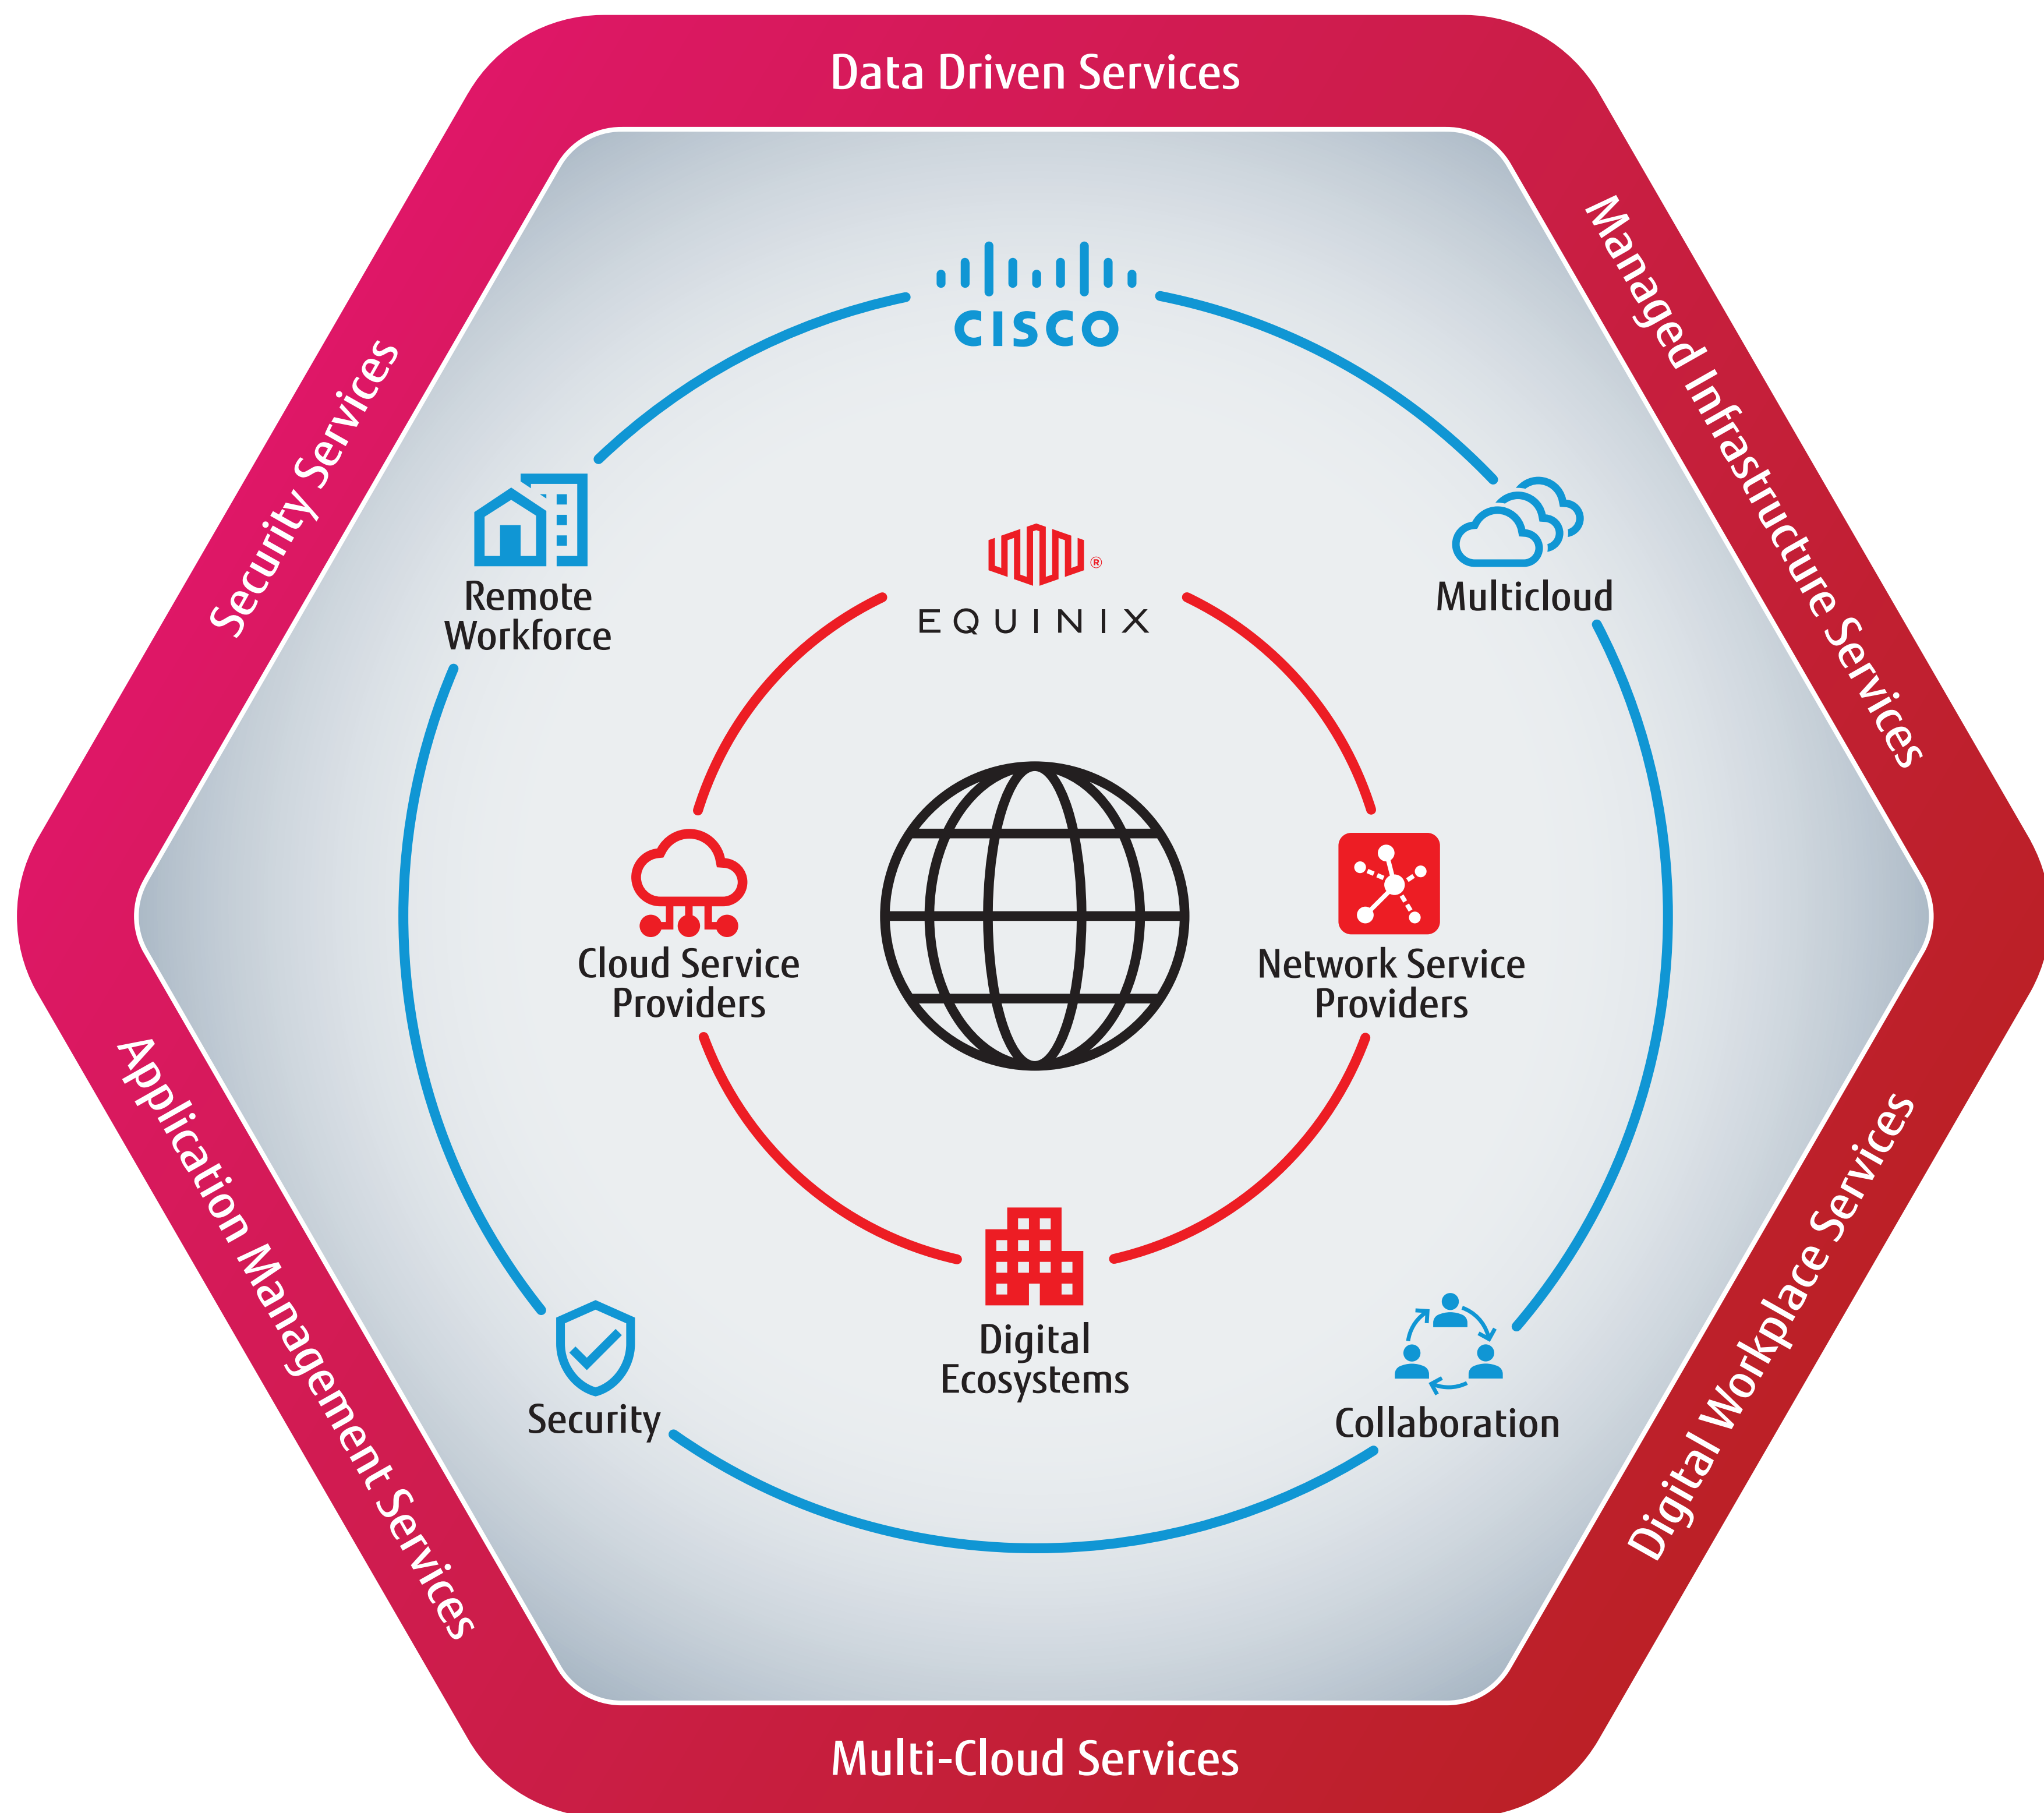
Data Driven Services

Managed Infrastructure Services

Digital Workplace Services

Multi-Cloud Services

Application Management Services

Security Services

CISCO

Remote Workforce

Multicloud

EQUINIX

Cloud Service Providers

Network Service Providers

Digital Ecosystems

Security

Collaboration